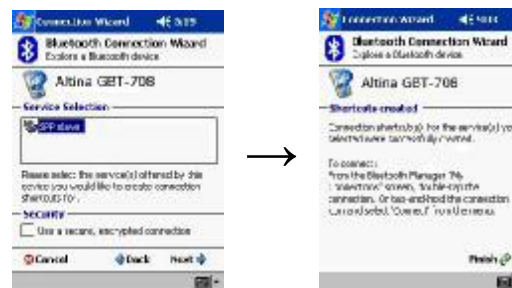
Connection Wizard 5:19

Bluetooth Connection Wizard
Explore a Bluetooth device

Altina GBT-708

Service Selection

SPP slave

Please select the service(s) offered by this device you would like to create connection shortcuts for.

Security

Use a secure, encrypted connection

Cancel Back Next

Connection Wizard 5:01

Bluetooth Connection Wizard
Explore a Bluetooth device

Altina GBT-708

Shortcuts created

Connection shortcut(s) for the service(s) you selected were successfully created.

To connect:
From the Bluetooth Manager 'My Connections' screen, tap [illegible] the connection. Or tap-and-hold the connection icon and select 'Connect' from the menu.

Finish